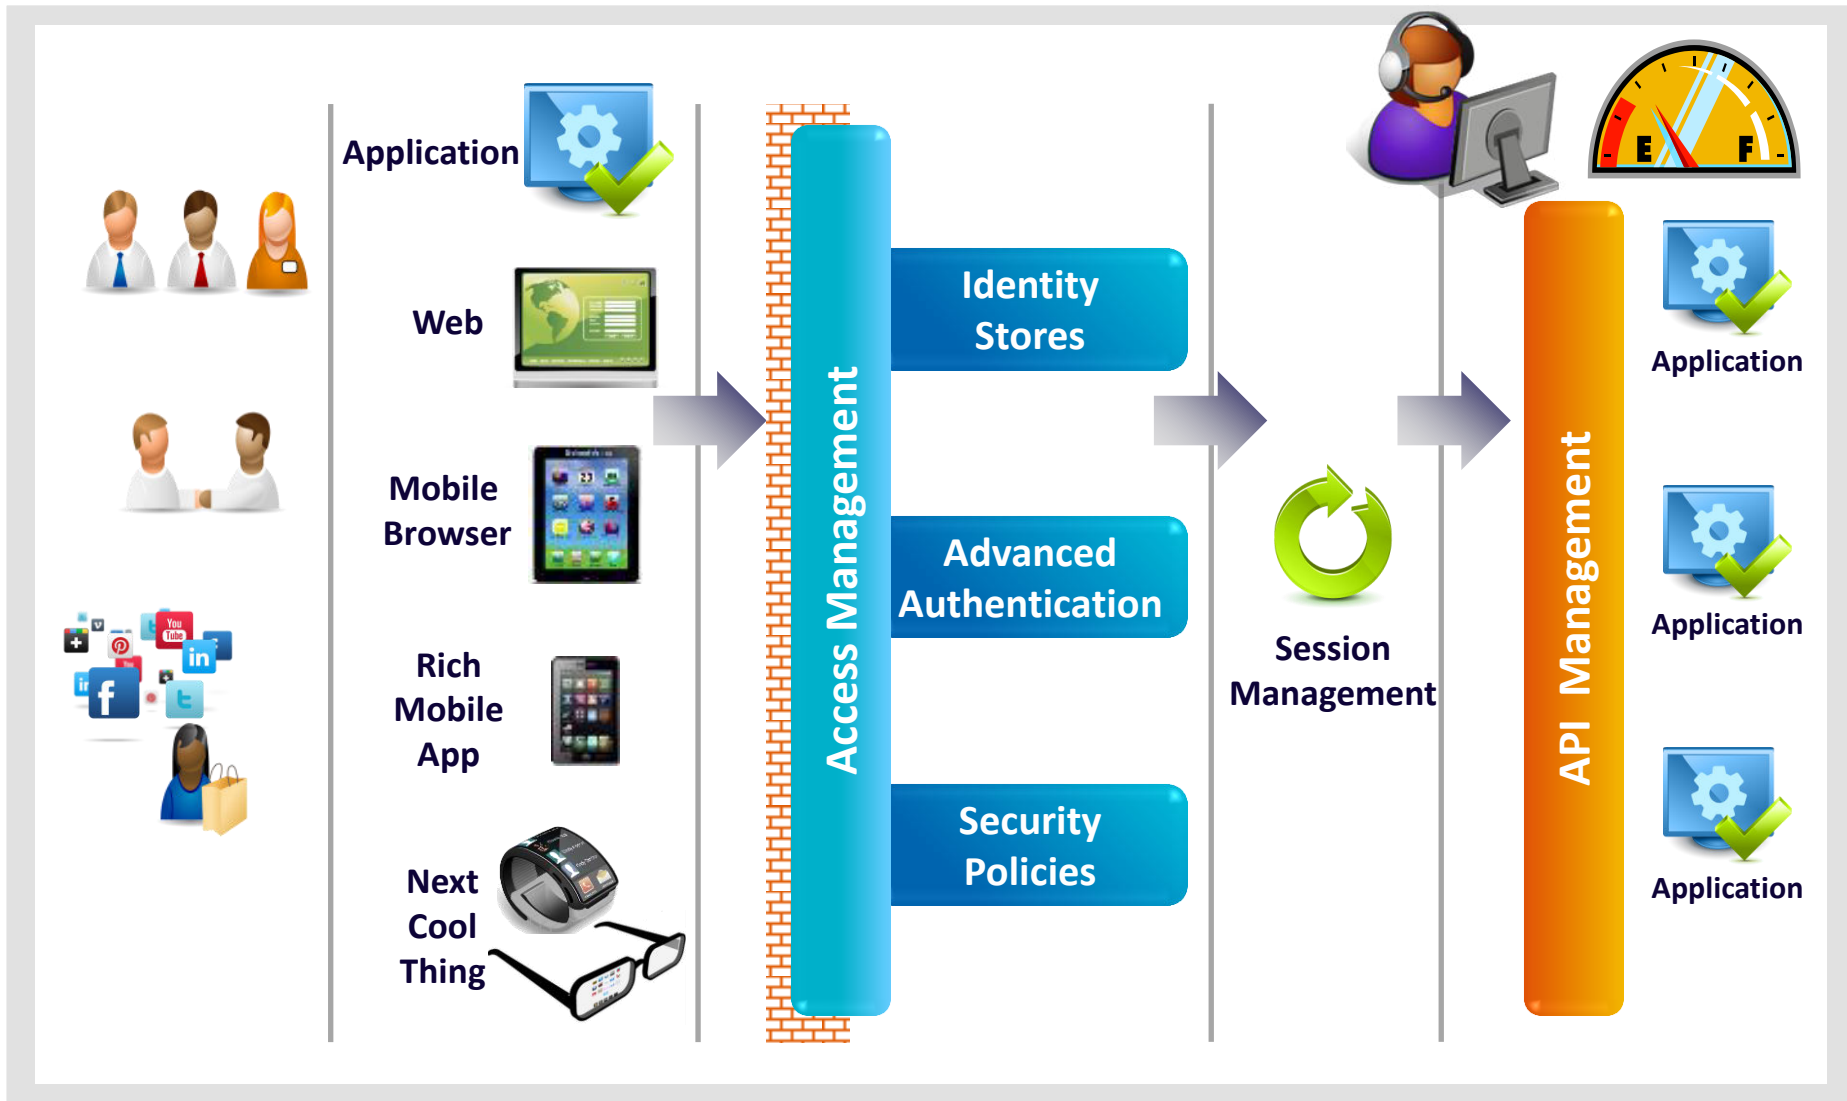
Application

Web

Mobile Browser

Rich Mobile App

Next Cool Thing

Access Management

Identity Stores

Advanced Authentication

Security Policies

Session Management

E F

API Management

Application

Application

Application